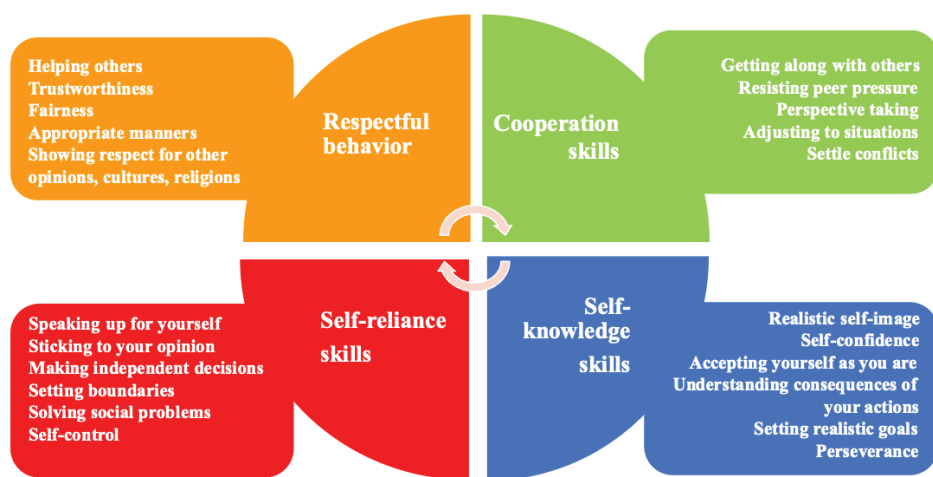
Helping others
Trustworthiness
Fairness
Appropriate manners
Showing respect for other opinions, cultures, religions

Respectful behavior

Cooperation skills

Getting along with others
Resisting peer pressure
Perspective taking
Adjusting to situations
Settle conflicts

Speaking up for yourself
Sticking to your opinion
Making independent decisions
Setting boundaries
Solving social problems
Self-control

Self-reliance skills

Self-knowledge skills

Realistic self-image
Self-confidence
Accepting yourself as you are
Understanding consequences of your actions
Setting realistic goals
Perseverance